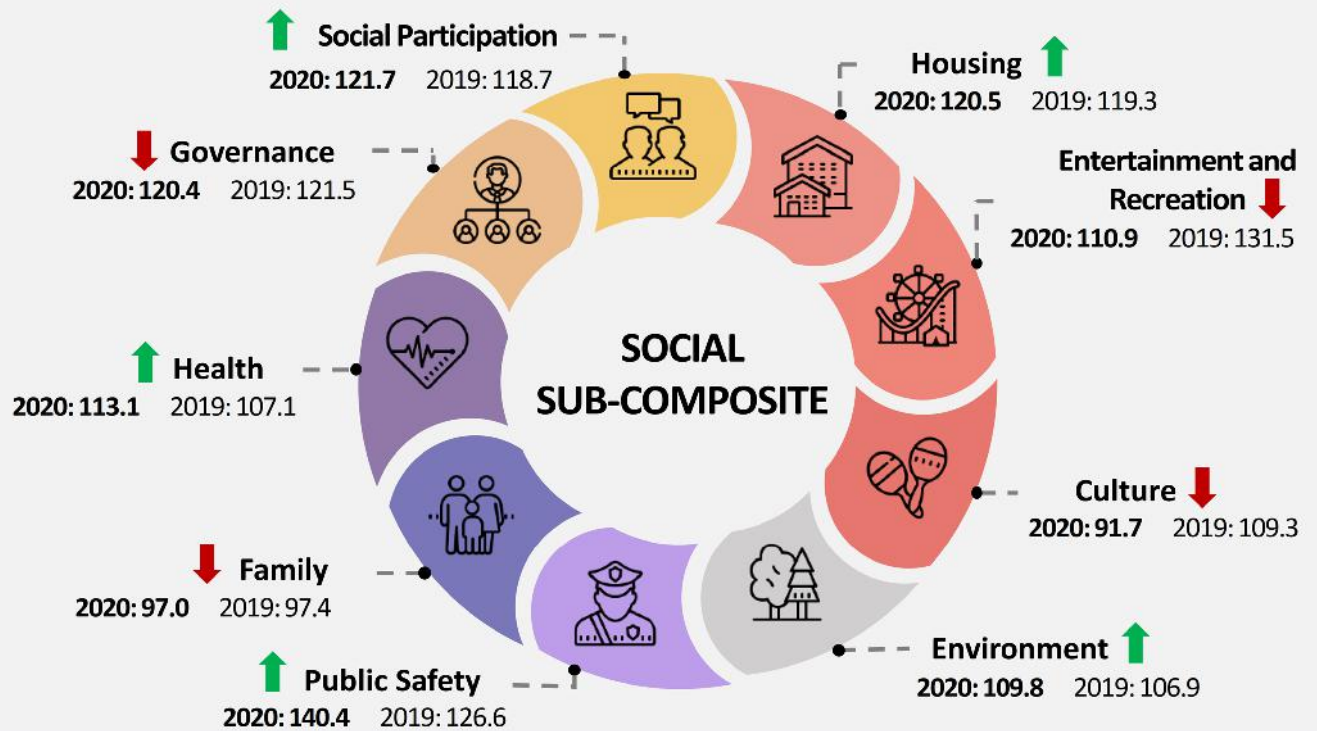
Social Participation
2020: 121.7 2019: 118.7

Housing
2020: 120.5 2019: 119.3

Governance
2020: 120.4 2019: 121.5

Entertainment and Recreation
2020: 110.9 2019: 131.5

Health
2020: 113.1 2019: 107.1

SOCIAL SUB-COMPOSITE

Culture
2020: 91.7 2019: 109.3

Family
2020: 97.0 2019: 97.4

Environment
2020: 109.8 2019: 106.9

Public Safety
2020: 140.4 2019: 126.6